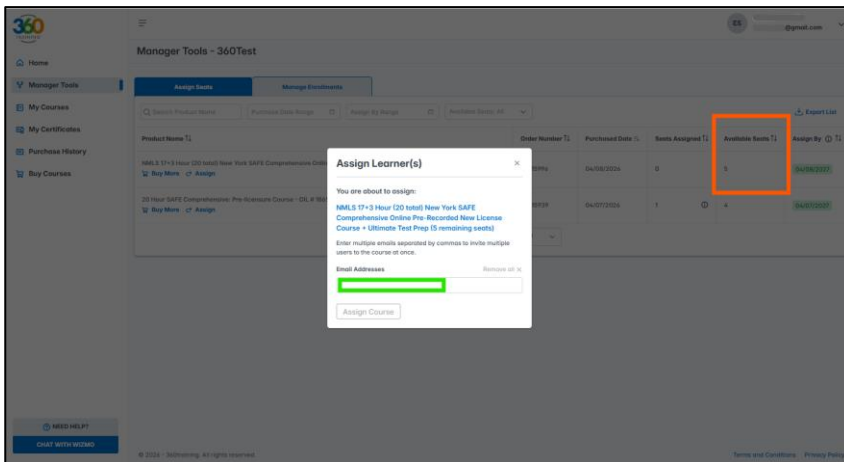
360

Home
Manager Tools
My Courses
My Certificates
Purchase History
Buy Courses

NEED HELP?
CHAT WITH WIZMO

Manager Tools - 360Test

ES
@gmail.com

Assign Seats
Manage Enrollments

Search Product Name
Purchase Date Range
Assign By Range
Available Seats: All

Export List

| Product Name | Order Number | Purchased Date | Seats Assigned | Available Seats | Assign By |
|---|---|---|---|---|---|
| NMLS 17+3 Hour (20 total) New York SAFE Comprehensive Onlin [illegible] Buy More Assign | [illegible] | 04/08/2026 | 0 | 5 | 04/08/2027 |
| 20 Hour SAFE Comprehensive: Pre-licensure Course - CE # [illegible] Buy More Assign | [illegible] | 04/07/2026 | 1 | 4 | 04/07/2027 |

Assign Learner(s)

You are about to assign:

NMLS 17+3 Hour (20 total) New York SAFE Comprehensive Online Pre-Recorded New License Course + Ultimate Test Prep (5 remaining seats)

Enter multiple emails separated by commas to invite multiple users to the course at once.

Email Addresses
Remove all

Assign Course

© 2024 - 360training. All rights reserved

Terms and Conditions
Privacy Policy